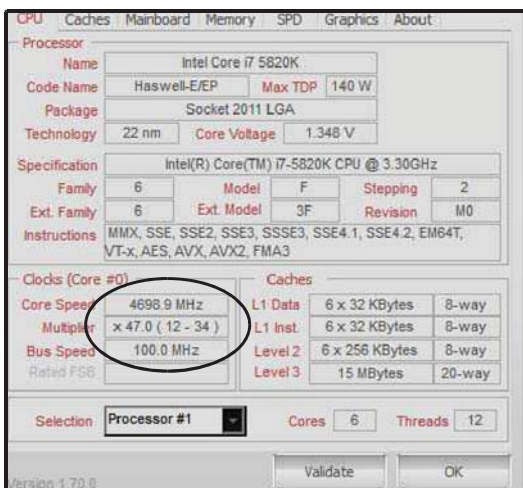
CPU | Caches | Mainboard | Memory | SPD | Graphics | About

Processor

Name: Intel Core i7 5820K

Code Name: Haswell-E/EP    Max TDP: 140 W

Package: Socket 2011 LGA

Technology: 22 nm    Core Voltage: 1.348 V

Specification: Intel(R) Core(TM) i7-5820K CPU @ 3.30GHz

Family: 6    Model: F    Stepping: 2

Ext. Family: 6    Ext. Model: 3F    Revision: M0

Instructions: MMX, SSE, SSE2, SSE3, SSSE3, SSE4.1, SSE4.2, EM64T, VT-x, AES, AVX, AVX2, FMA3

Clocks (Core #0)

Core Speed: 4698.9 MHz

Multiplier: x 47.0 ( 12 - 34 )

Bus Speed: 100.0 MHz

Rated FSB

Caches

| | | |
|---|---|---|
| L1 Data | 6 x 32 KBytes | 8-way |
| L1 Inst. | 6 x 32 KBytes | 8-way |
| Level 2 | 6 x 256 KBytes | 8-way |
| Level 3 | 15 MBytes | 20-way |

Selection: Processor #1    Cores: 6    Threads: 12

Version 1.70.0    Validate    OK